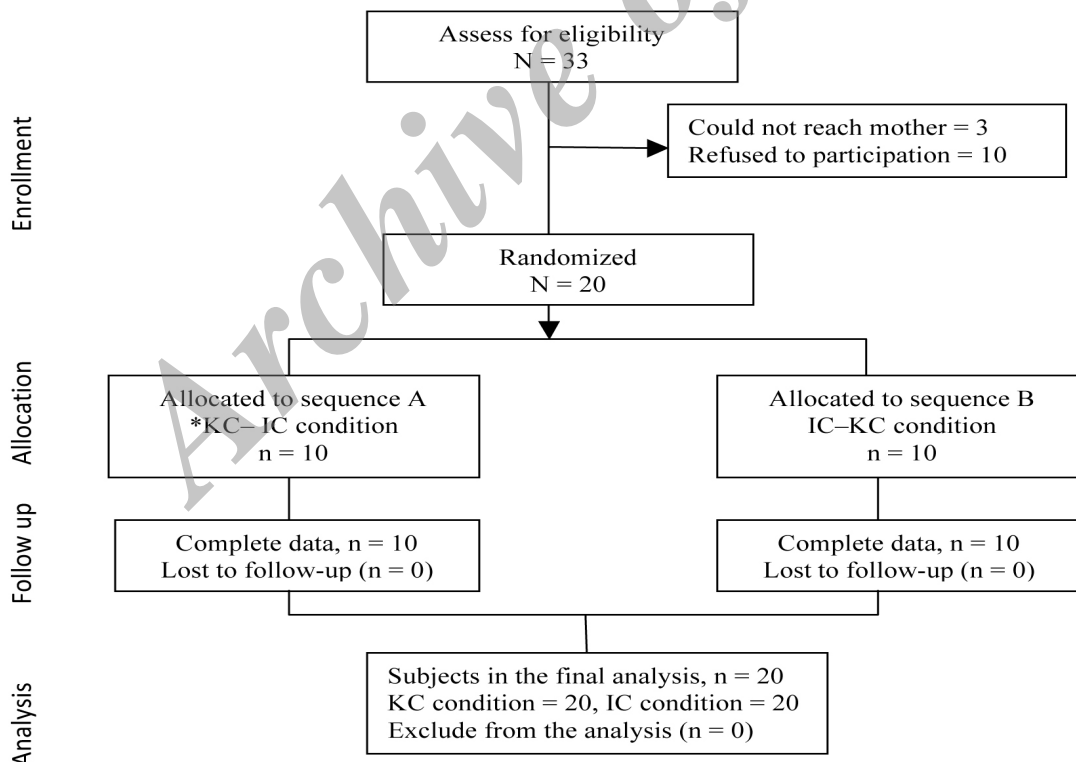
Enrollment

Assess for eligibility
N = 33

Could not reach mother = 3
Refused to participation = 10

Randomized
N = 20

Allocation

Allocated to sequence A
*KC– IC condition
n = 10

Allocated to sequence B
IC–KC condition
n = 10

Follow up

Complete data, n = 10
Lost to follow-up (n = 0)

Complete data, n = 10
Lost to follow-up (n = 0)

Analysis

Subjects in the final analysis, n = 20
KC condition = 20, IC condition = 20
Exclude from the analysis (n = 0)

Archive of